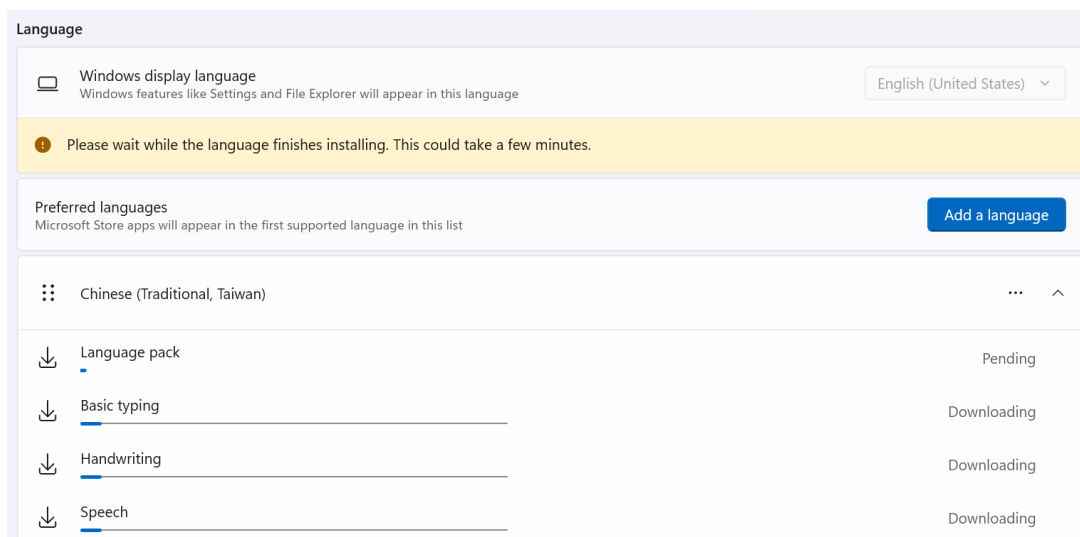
Language

Windows display language
Windows features like Settings and File Explorer will appear in this language

English (United States)

Please wait while the language finishes installing. This could take a few minutes.

Preferred languages
Microsoft Store apps will appear in the first supported language in this list

Add a language

Chinese (Traditional, Taiwan)

...

Language pack
Pending

Basic typing
Downloading

Handwriting
Downloading

Speech
Downloading